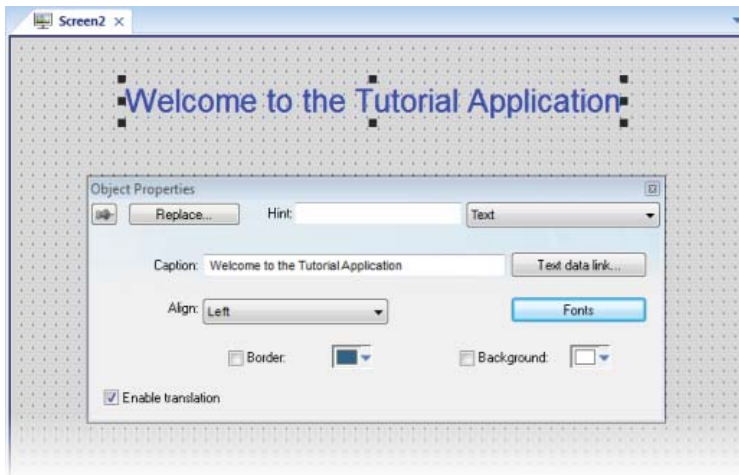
Screen2 ×

Welcome to the Tutorial Application

Object Properties

Replace...

Hint:

Text

Caption: Welcome to the Tutorial Application

Text data link...

Align: Left

Fonts

Border:

Background:

Enable translation